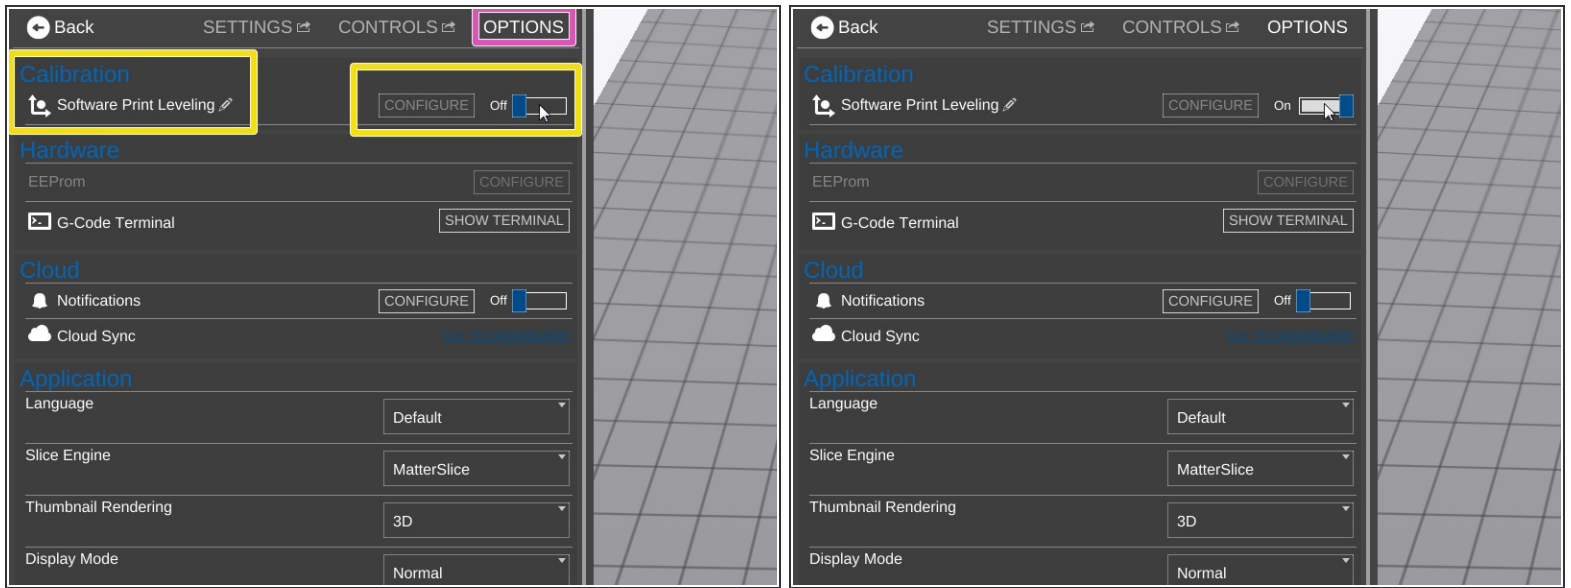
Back SETTINGS CONTROLS OPTIONS

Calibration
Software Print Leveling CONFIGURE Off

Hardware
EEProm CONFIGURE
G-Code Terminal SHOW TERMINAL

Cloud
Notifications CONFIGURE Off
Cloud Sync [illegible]

Application
Language Default
Slice Engine MatterSlice
Thumbnail Rendering 3D
Display Mode Normal

Back SETTINGS CONTROLS OPTIONS

Calibration
Software Print Leveling CONFIGURE On

Hardware
EEProm CONFIGURE
G-Code Terminal SHOW TERMINAL

Cloud
Notifications CONFIGURE Off
Cloud Sync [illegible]

Application
Language Default
Slice Engine MatterSlice
Thumbnail Rendering 3D
Display Mode Normal